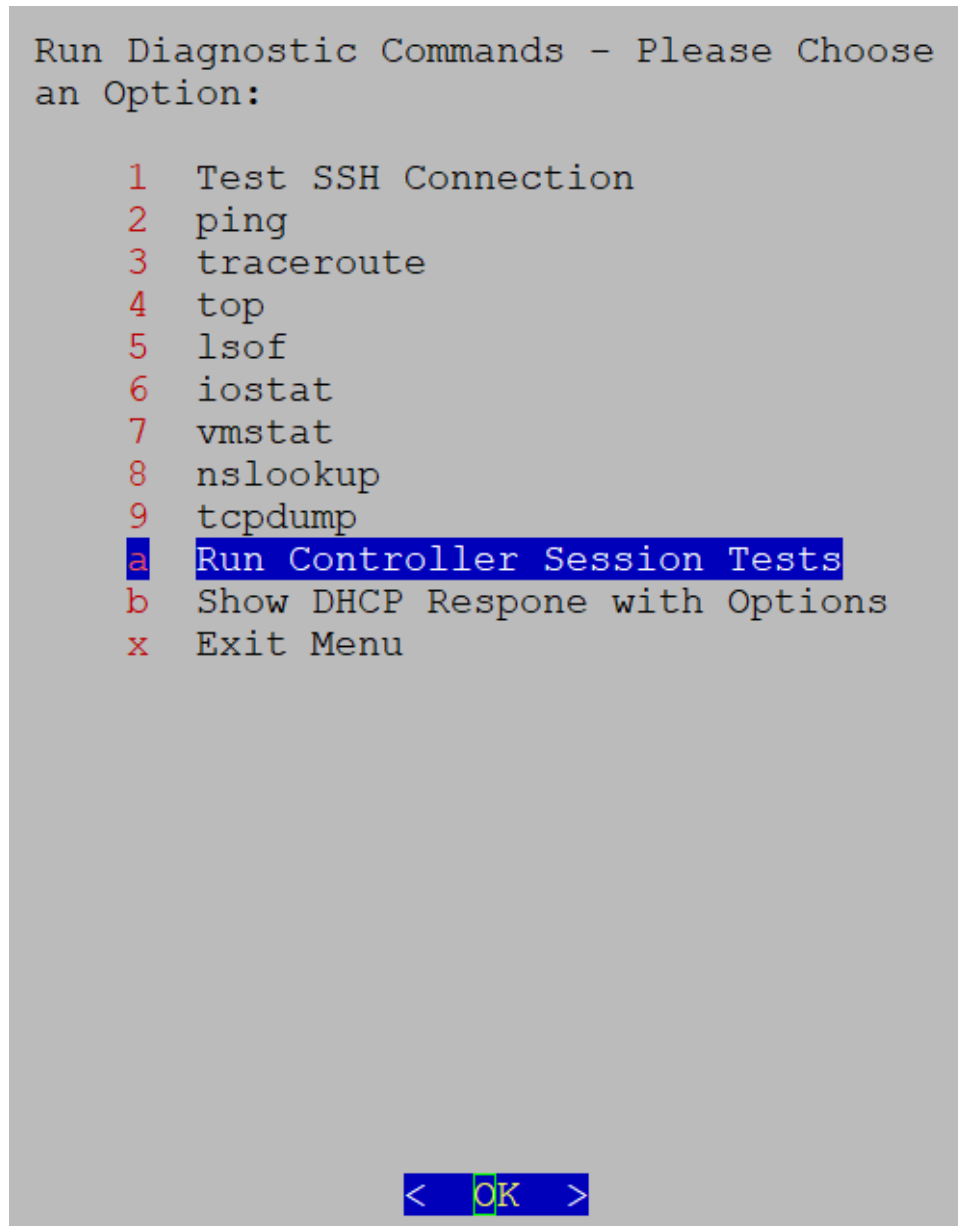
Run Diagnostic Commands - Please Choose an Option:

1 Test SSH Connection
2 ping
3 traceroute
4 top
5 lsof
6 iostat
7 vmstat
8 nslookup
9 tcpdump
a Run Controller Session Tests
b Show DHCP Respone with Options
x Exit Menu

< OK >